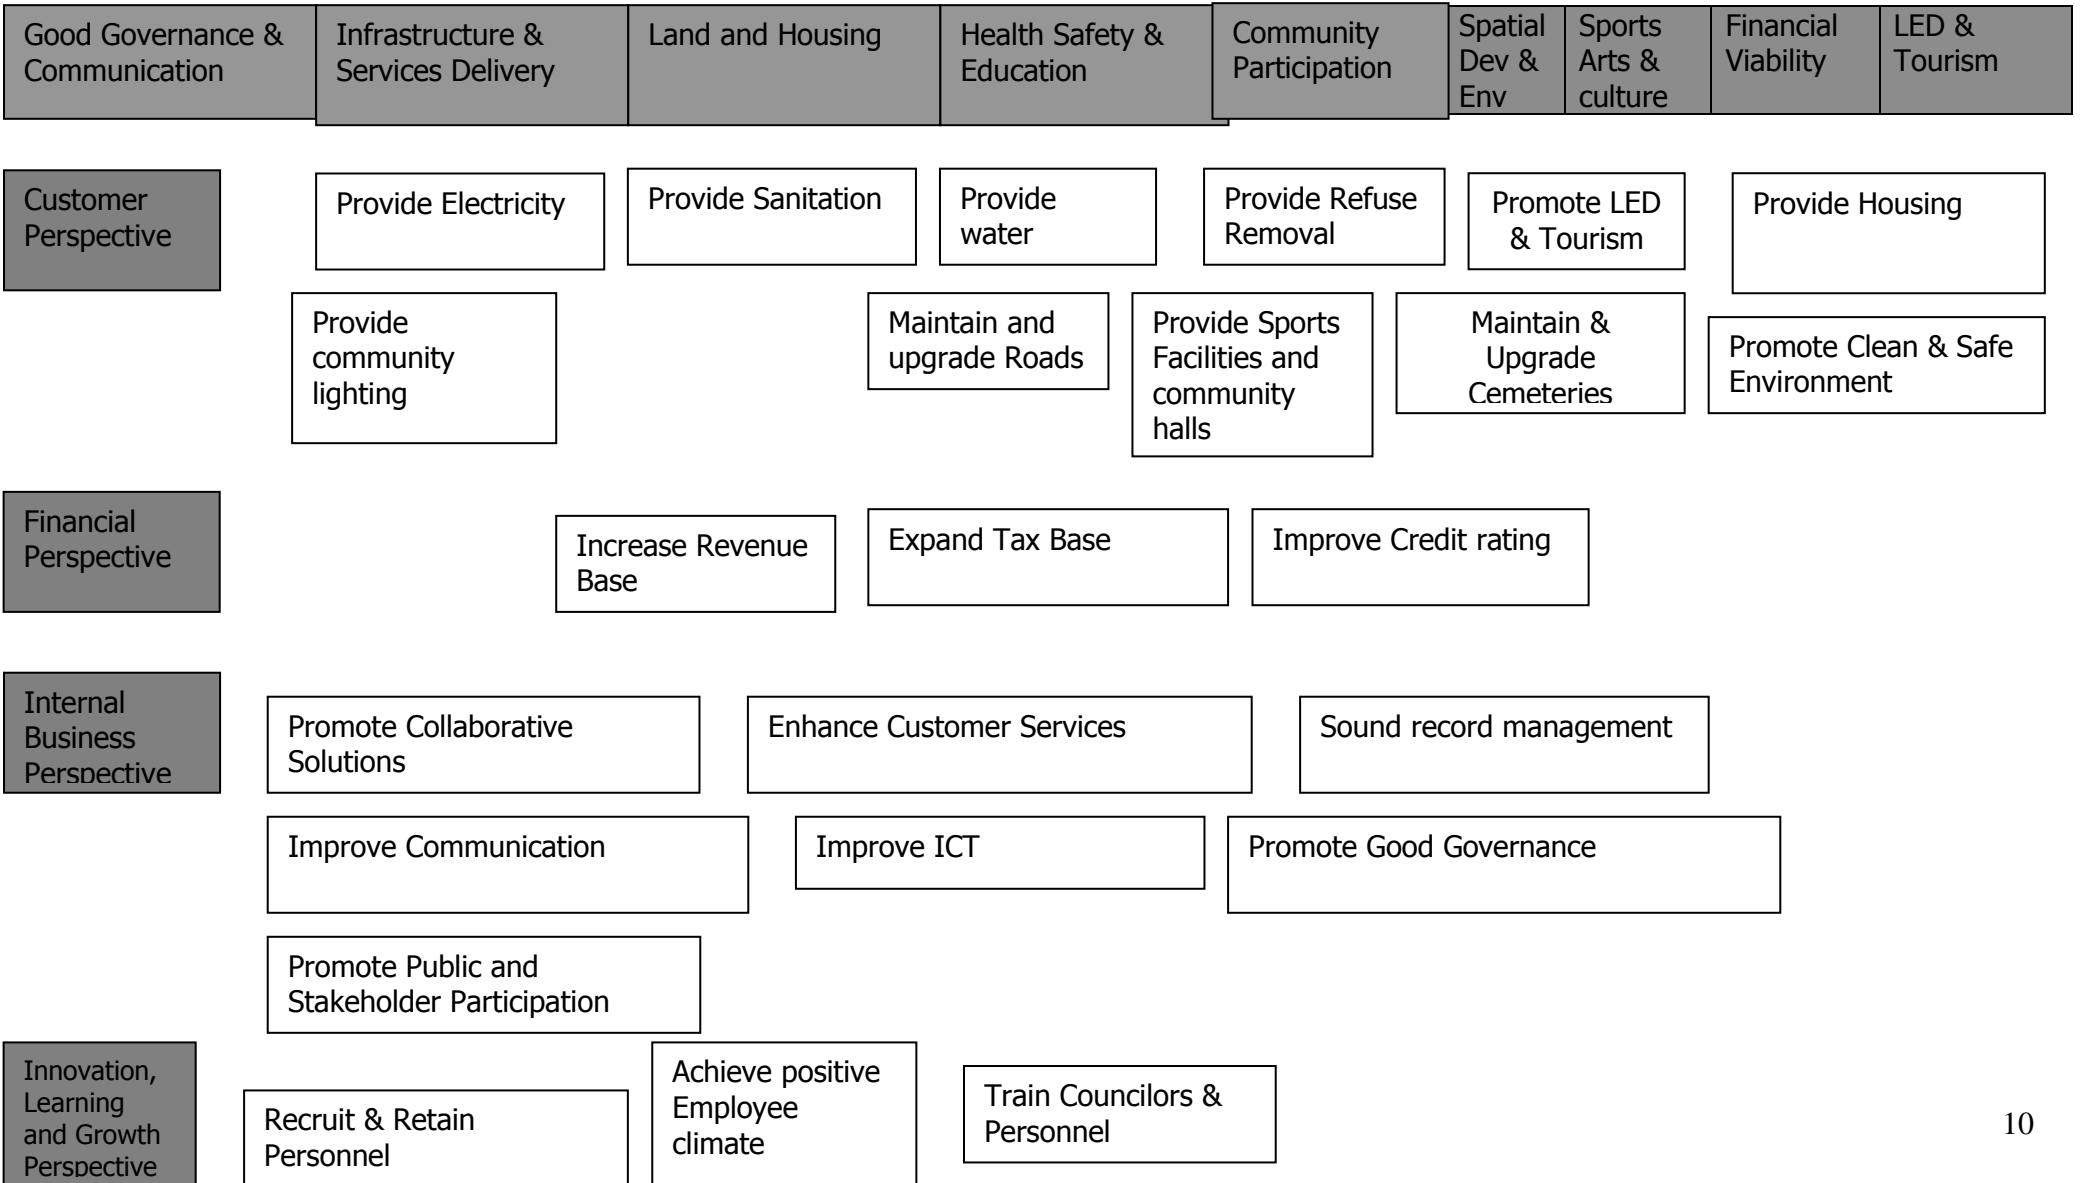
Good Governance & Communication

Infrastructure & Services Delivery

Land and Housing

Health Safety & Education

Community Participation

Spatial Dev & Env

Sports Arts & culture

Financial Viability

LED & Tourism

Customer Perspective

Provide Electricity

Provide Sanitation

Provide water

Provide Refuse Removal

Promote LED & Tourism

Provide Housing

Provide community lighting

Maintain and upgrade Roads

Provide Sports Facilities and community halls

Maintain & Upgrade Cemeteries

Promote Clean & Safe Environment

Financial Perspective

Increase Revenue Base

Expand Tax Base

Improve Credit rating

Internal Business Perspective

Promote Collaborative Solutions

Enhance Customer Services

Sound record management

Improve Communication

Improve ICT

Promote Good Governance

Promote Public and Stakeholder Participation

Innovation, Learning and Growth Perspective

Recruit & Retain Personnel

Achieve positive Employee climate

Train Councilors & Personnel

10